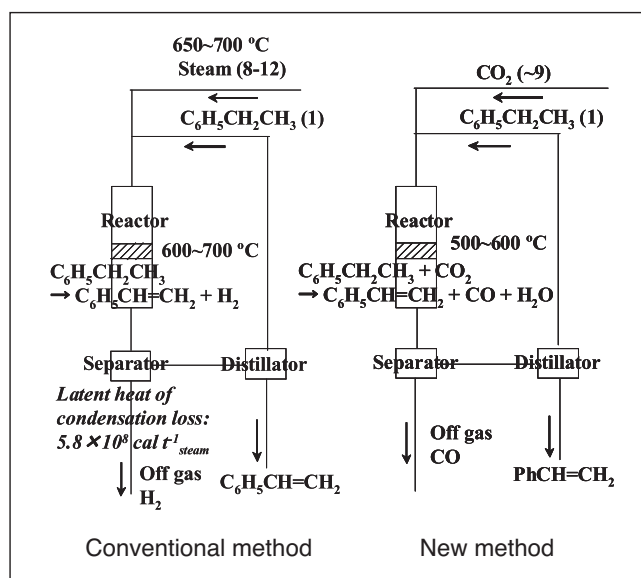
650~700 ºC
Steam (8-12)

$C_6H_5CH_2CH_3$ (1)

Reactor

600~700 ºC

$C_6H_5CH_2CH_3$
→ $C_6H_5CH=CH_2 + H_2$

Separator

Distillator

*Latent heat of condensation loss: $5.8\times10^8$ cal $t^{-1}_{steam}$*

Off gas
$H_2$

$C_6H_5CH=CH_2$

Conventional method

$CO_2$ (~9)

$C_6H_5CH_2CH_3$ (1)

Reactor

500~600 ºC

$C_6H_5CH_2CH_3 + CO_2$
→ $C_6H_5CH=CH_2 + CO + H_2O$

Separator

Distillator

Off gas
CO

$PhCH=CH_2$

New method